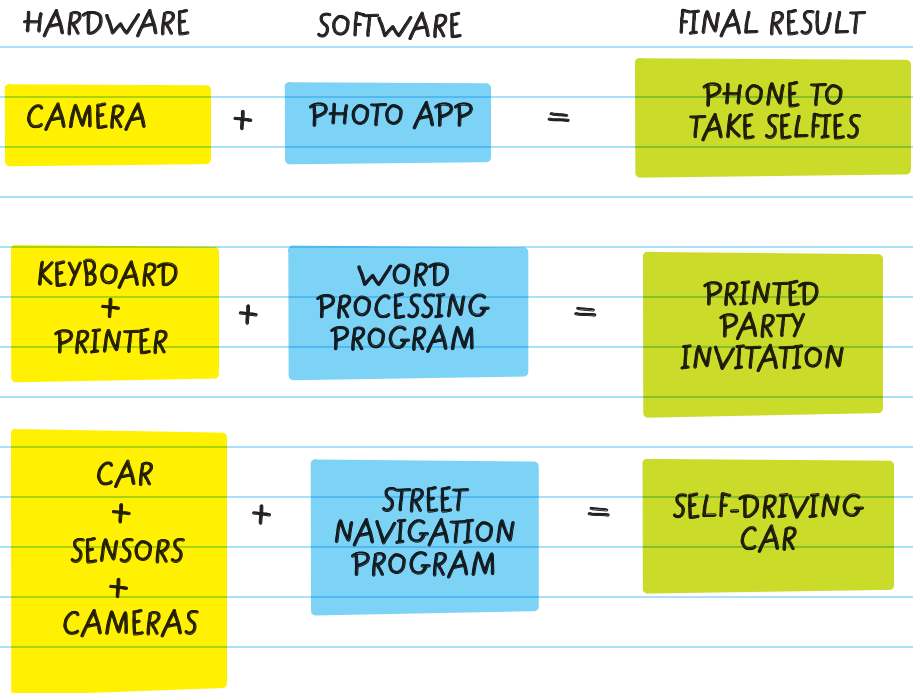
| HARDWARE | | SOFTWARE | | FINAL RESULT |
|---|---|---|---|---|
| CAMERA | + | PHOTO APP | = | PHONE TO TAKE SELFIES |
| KEYBOARD + PRINTER | + | WORD PROCESSING PROGRAM | = | PRINTED PARTY INVITATION |
| CAR + SENSORS + CAMERAS | + | STREET NAVIGATION PROGRAM | = | SELF-DRIVING CAR |